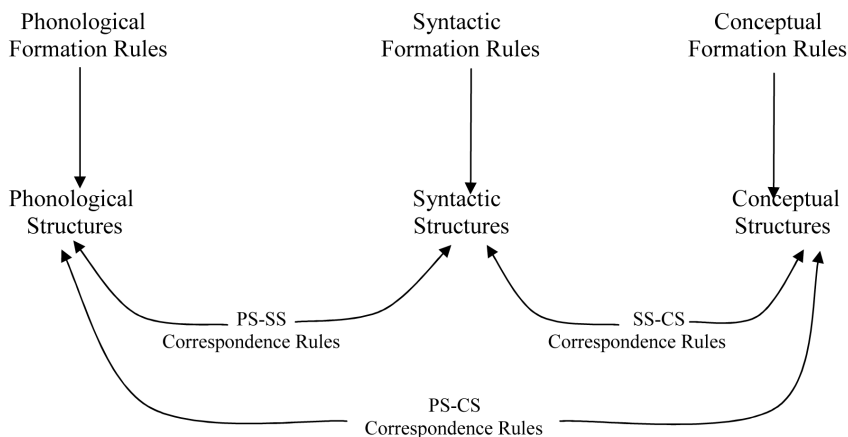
Phonological Formation Rules

Syntactic Formation Rules

Conceptual Formation Rules

Phonological Structures

Syntactic Structures

Conceptual Structures

PS-SS Correspondence Rules

SS-CS Correspondence Rules

PS-CS Correspondence Rules